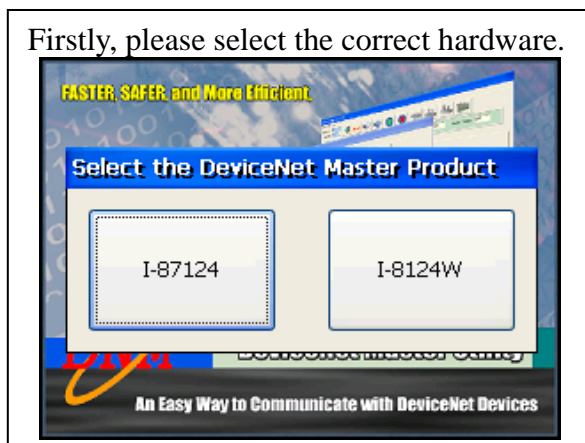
Firstly, please select the correct hardware.

FASTER, SAFER, and More Efficient

Select the DeviceNet Master Product

I-87124

I-8124W

DNM

DeviceNet Master Utility

An Easy Way to Communicate with DeviceNet Devices